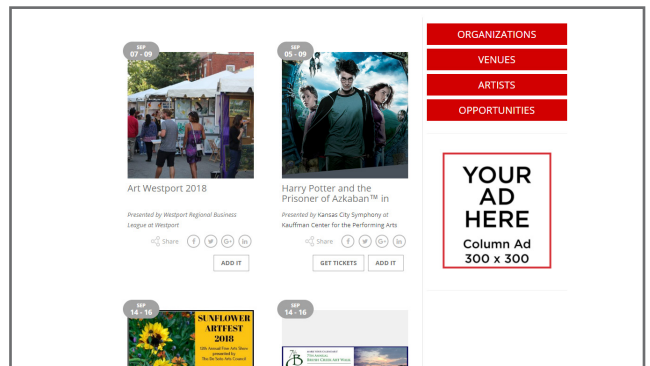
SEP
07 - 09

Art Westport 2018

Presented by Westport Regional Business League at Westport

Share

ADD IT

SEP
05 - 09

Harry Potter and the Prisoner of Azkaban™ in

Presented by Kansas City Symphony at Kauffman Center for the Performing Arts

Share

GET TICKETS

ADD IT

ORGANIZATIONS

VENUES

ARTISTS

OPPORTUNITIES

YOUR AD HERE

Column Ad 300 x 300

SEP
14 - 16

SUNFLOWER ARTFEST 2018

SEP
14 - 16